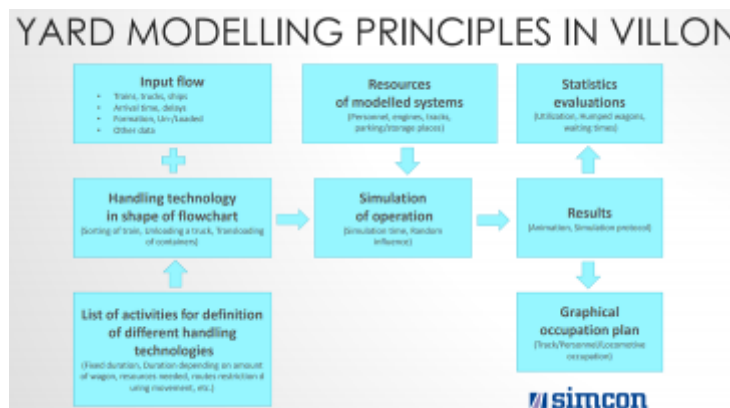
YARD MODELLING PRINCIPLES IN VILLON

Input flow
Trains, trucks, ships
Arrival time, delays
Formation, Un-/Loaded
Other data

Handling technology in shape of flowchart
(Sorting of train, Unloading a truck, Transloading of containers)

List of activities for definition of different handling technologies
(Fixed duration, Duration depending on amount of wagon, resources needed, routes restriction during movement, etc.)

Resources of modelled systems
(Personnel, engines, tracks, parking/storage places)

Simulation of operation
(Simulation time, Random influence)

Statistics evaluations
(Utilization, Humped wagons, waiting times)

Results
(Animation, Simulation protocol)

Graphical occupation plan
(Track/Personnel/Locomotive occupation)

simcon